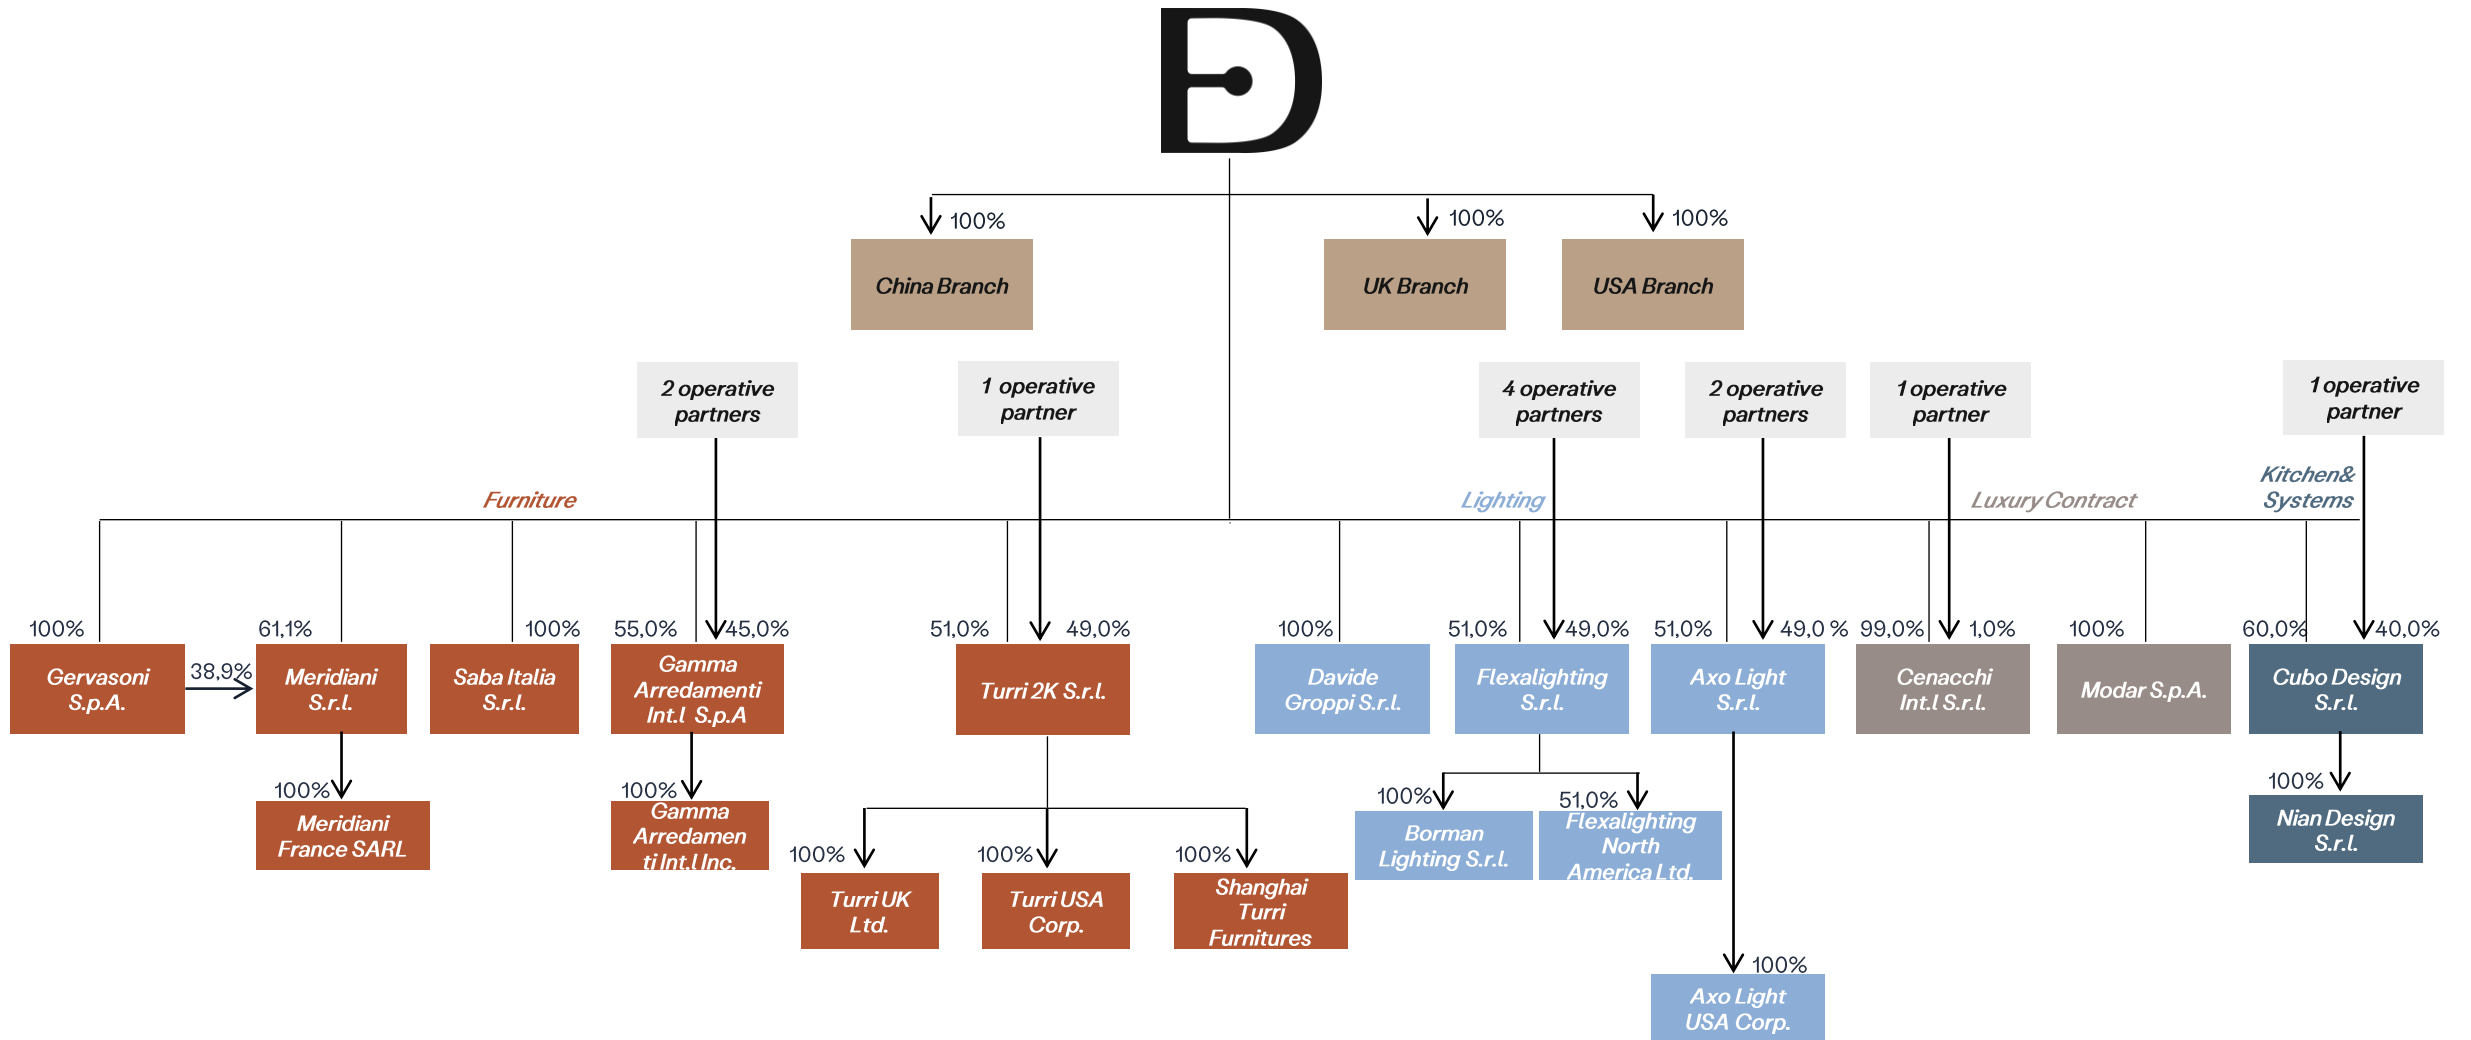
100%

China Branch

100%

UK Branch

100%

USA Branch

2 operative partners

1 operative partner

4 operative partners

2 operative partners

1 operative partner

1 operative partner

Furniture

Lighting

Luxury Contract

Kitchen& Systems

100%

Gervasoni S.p.A.

38,9%

61,1%

Meridiani S.r.l.

100%

Saba Italia S.r.l.

55,0%

45,0%

Gamma Arredamenti Int.l S.p.A

51,0%

49,0%

Turri 2K S.r.l.

100%

Davide Groppi S.r.l.

51,0%

49,0%

Flexalighting S.r.l.

51,0%

49,0 %

Axo Light S.r.l.

99,0%

1,0%

Cenacchi Int.l S.r.l.

100%

Modar S.p.A.

60,0%

40,0%

Cubo Design S.r.l.

100%

Meridiani France SARL

100%

Gamma Arredamenti Int.l Inc.

100%

Turri UK Ltd.

100%

Turri USA Corp.

100%

Shanghai Turri Furnitures

100%

Borman Lighting S.r.l.

51,0%

Flexalighting North America Ltd.

100%

Nian Design S.r.l.

100%

Axo Light USA Corp.